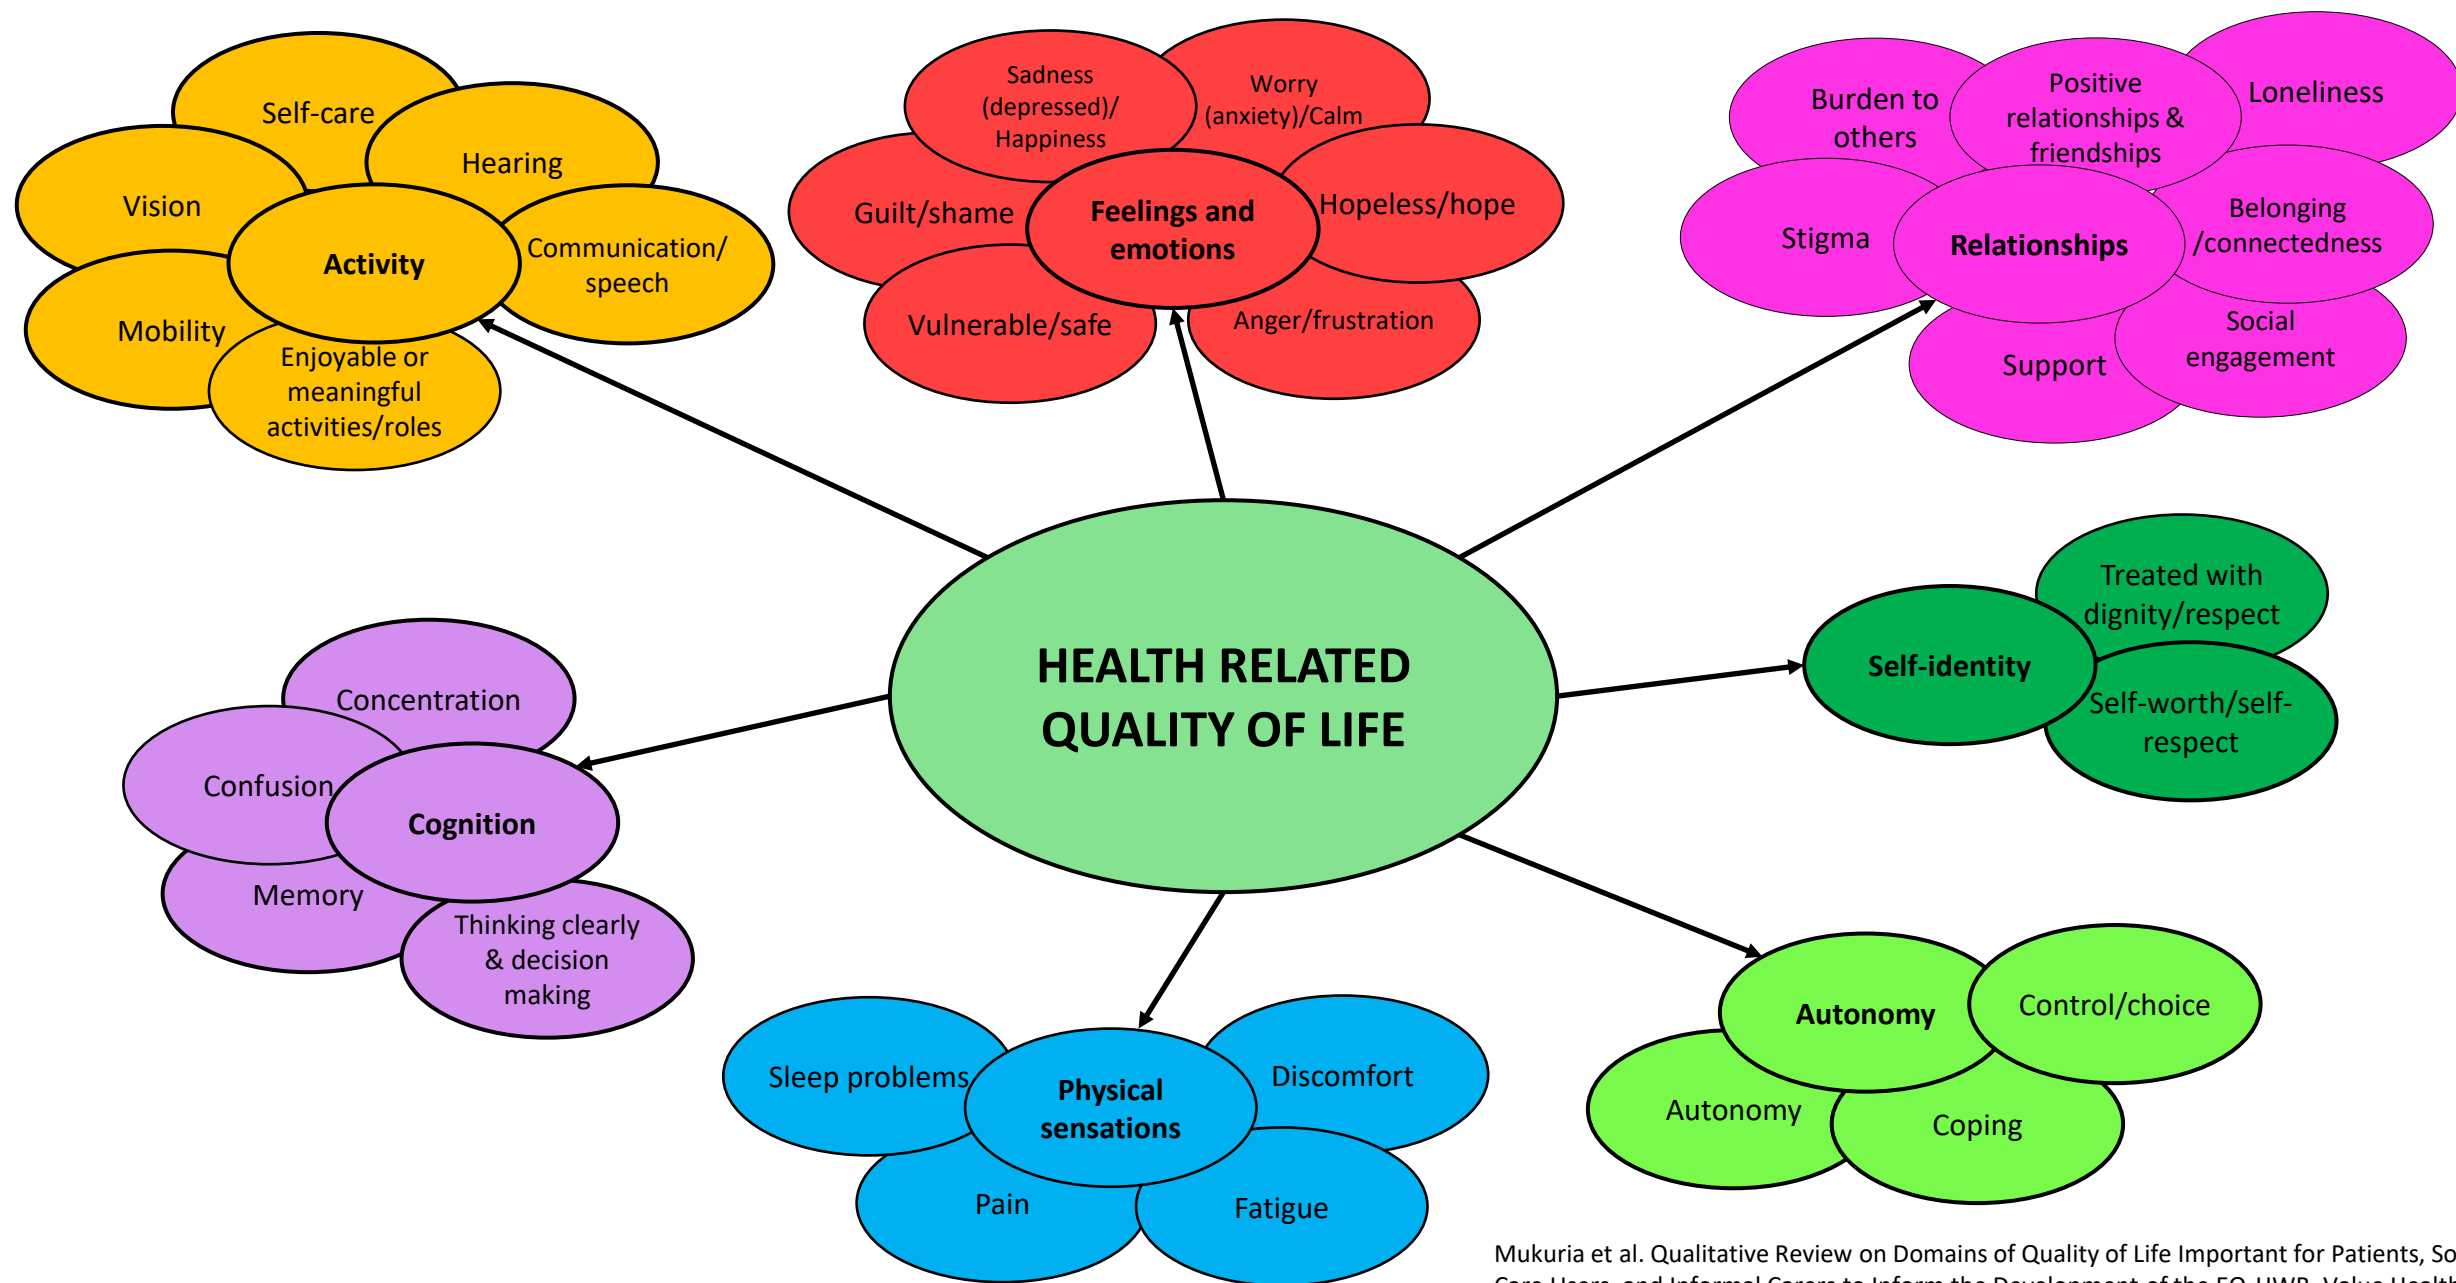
Self-care
Hearing
Vision
Activity
Communication/ speech
Mobility
Enjoyable or meaningful activities/roles

Sadness (depressed)/ Happiness
Worry (anxiety)/Calm
Guilt/shame
Feelings and emotions
Hopeless/hope
Vulnerable/safe
Anger/frustration

Burden to others
Positive relationships & friendships
Loneliness
Stigma
Relationships
Belonging /connectedness
Support
Social engagement

HEALTH RELATED QUALITY OF LIFE

Treated with dignity/respect
Self-identity
Self-worth/self-respect

Concentration
Confusion
Cognition
Memory
Thinking clearly & decision making

Sleep problems
Physical sensations
Discomfort
Pain
Fatigue

Autonomy
Control/choice
Autonomy
Coping

Mukuria et al. Qualitative Review on Domains of Quality of Life Important for Patients, So
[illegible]